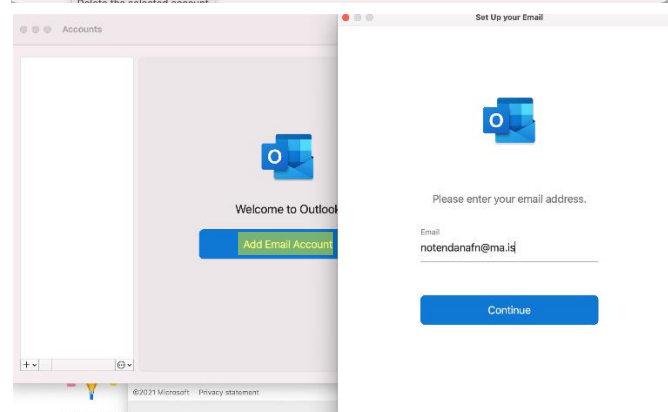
Delete the selected account

Accounts

Welcome to Outlook

Add Email Account

+

©2021 Microsoft Privacy statement

Set Up your Email

Please enter your email address.

Email

notendanafn@ma.is

Continue